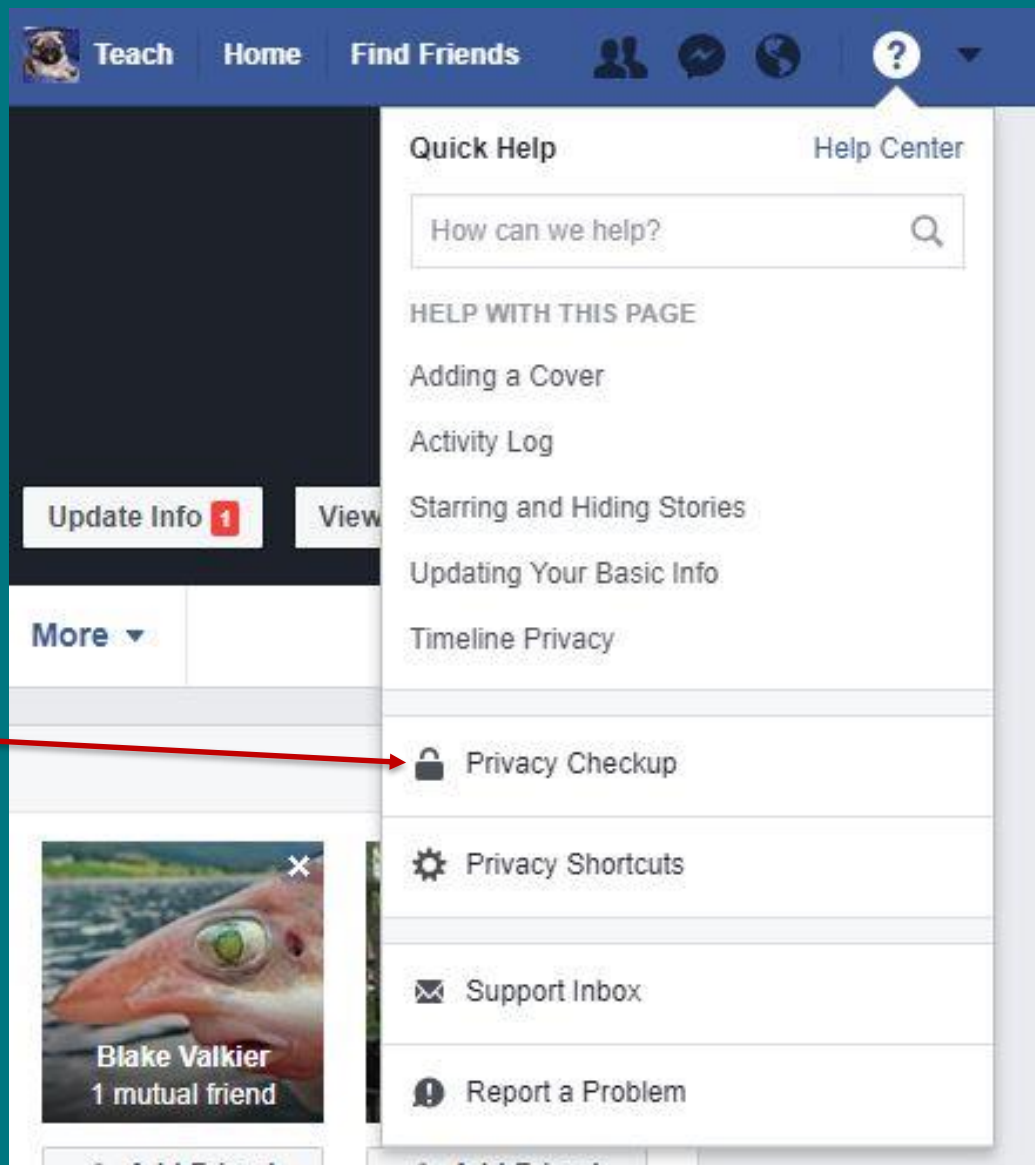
Teach Home Find Friends

Quick Help Help Center

How can we help?

HELP WITH THIS PAGE

Adding a Cover

Activity Log

Starring and Hiding Stories

Updating Your Basic Info

Timeline Privacy

Privacy Checkup

Privacy Shortcuts

Support Inbox

Report a Problem

Update Info 1

View

More

Blake Valkier
1 mutual friend

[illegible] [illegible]